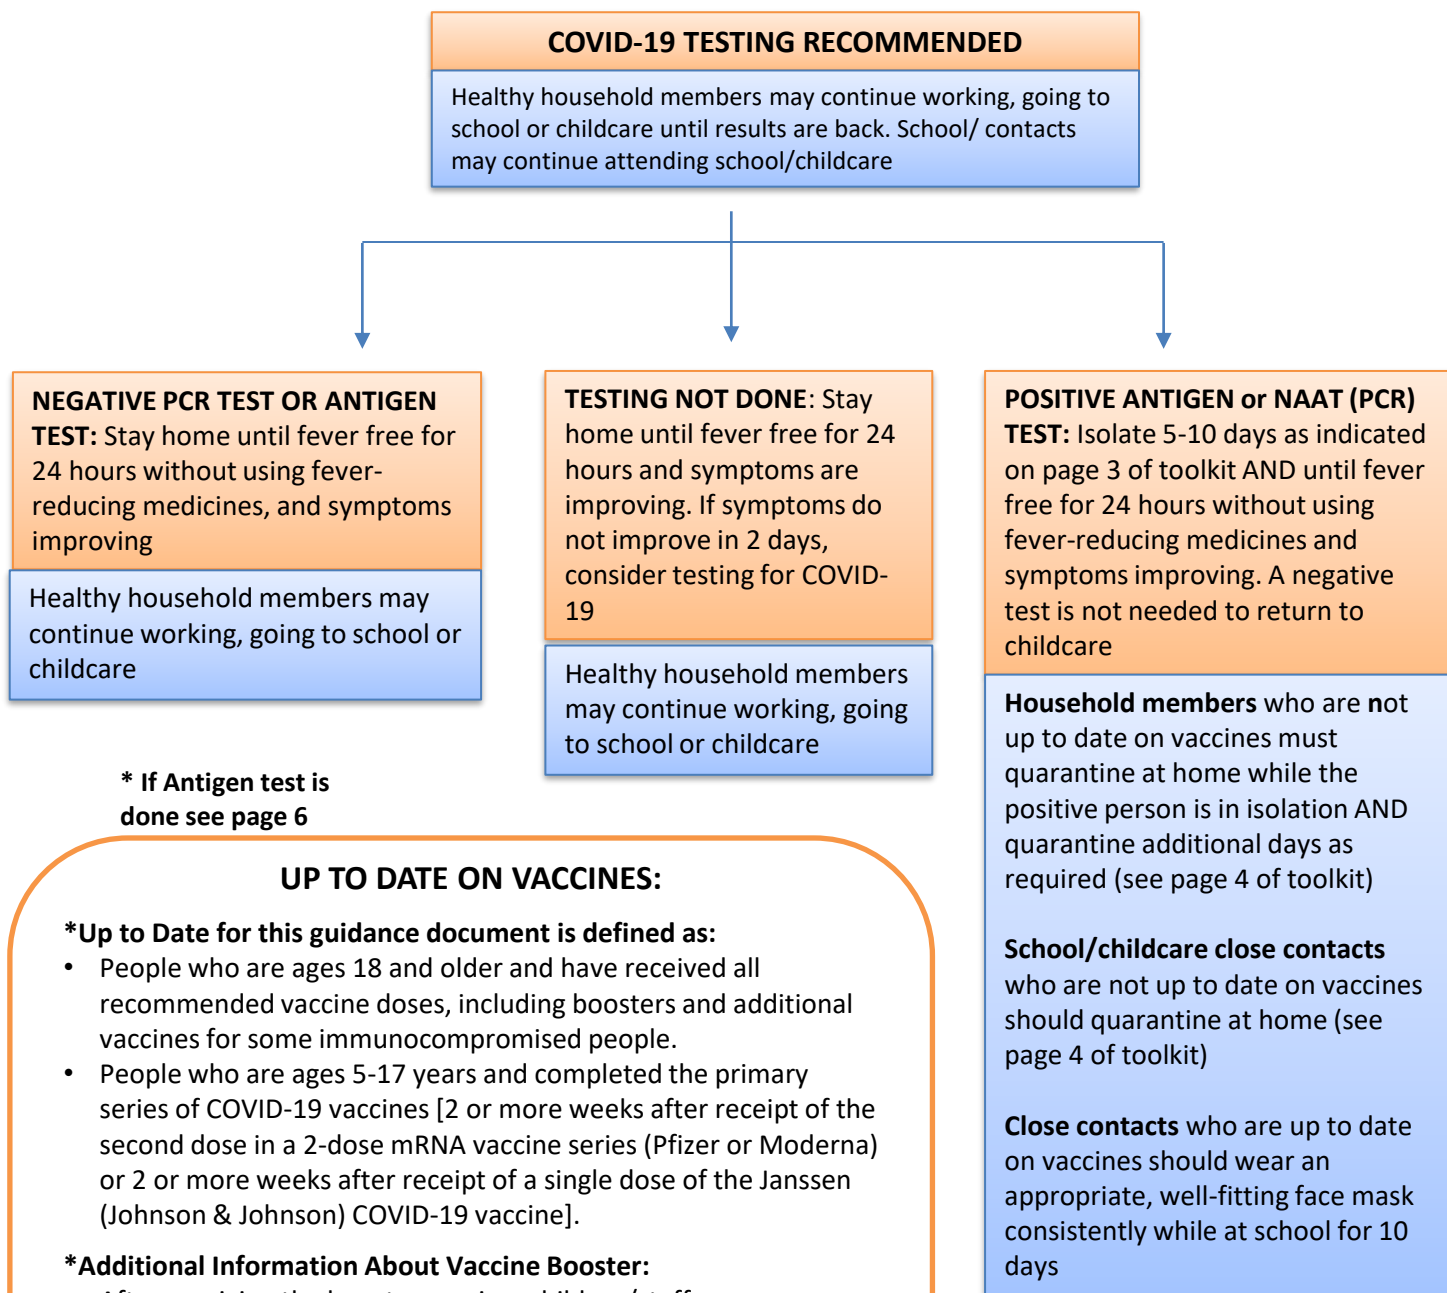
COVID-19 TESTING RECOMMENDED

Healthy household members may continue working, going to school or childcare until results are back. School/ contacts may continue attending school/childcare

NEGATIVE PCR TEST OR ANTIGEN TEST: Stay home until fever free for 24 hours without using fever-reducing medicines, and symptoms improving

Healthy household members may continue working, going to school or childcare

* If Antigen test is done see page 6

TESTING NOT DONE: Stay home until fever free for 24 hours and symptoms are improving. If symptoms do not improve in 2 days, consider testing for COVID-19

Healthy household members may continue working, going to school or childcare

POSITIVE ANTIGEN or NAAT (PCR) TEST: Isolate 5-10 days as indicated on page 3 of toolkit AND until fever free for 24 hours without using fever-reducing medicines and symptoms improving. A negative test is not needed to return to childcare

Household members who are not up to date on vaccines must quarantine at home while the positive person is in isolation AND quarantine additional days as required (see page 4 of toolkit)

School/childcare close contacts who are not up to date on vaccines should quarantine at home (see page 4 of toolkit)

Close contacts who are up to date on vaccines should wear an appropriate, well-fitting face mask consistently while at school for 10 days

UP TO DATE ON VACCINES:

*Up to Date for this guidance document is defined as:
• People who are ages 18 and older and have received all recommended vaccine doses, including boosters and additional vaccines for some immunocompromised people.
• People who are ages 5-17 years and completed the primary series of COVID-19 vaccines [2 or more weeks after receipt of the second dose in a 2-dose mRNA vaccine series (Pfizer or Moderna) or 2 or more weeks after receipt of a single dose of the Janssen (Johnson & Johnson) COVID-19 vaccine].

*Additional Information About Vaccine Booster:
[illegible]